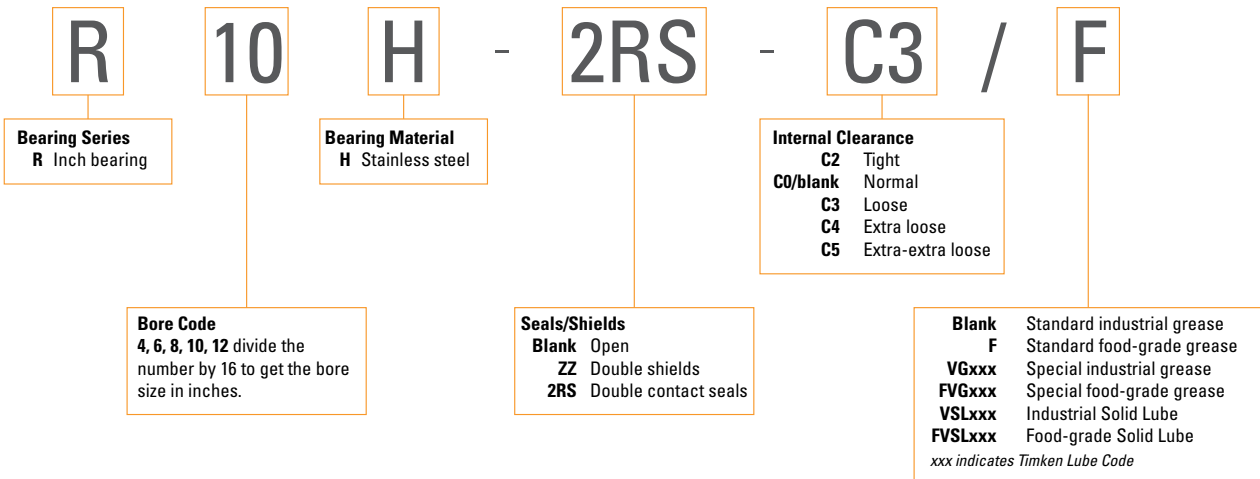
R 10 H - 2RS - C3 / F

Bearing Series
R Inch bearing

Bearing Material
H Stainless steel

Internal Clearance
C2 Tight
C0/blank Normal
C3 Loose
C4 Extra loose
C5 Extra-extra loose

Bore Code
4, 6, 8, 10, 12 divide the number by 16 to get the bore size in inches.

Seals/Shields
Blank Open
ZZ Double shields
2RS Double contact seals

Blank Standard industrial grease
F Standard food-grade grease
VGxxx Special industrial grease
FVGxxx Special food-grade grease
VSLxxx Industrial Solid Lube
FVSLxxx Food-grade Solid Lube
xxx indicates Timken Lube Code